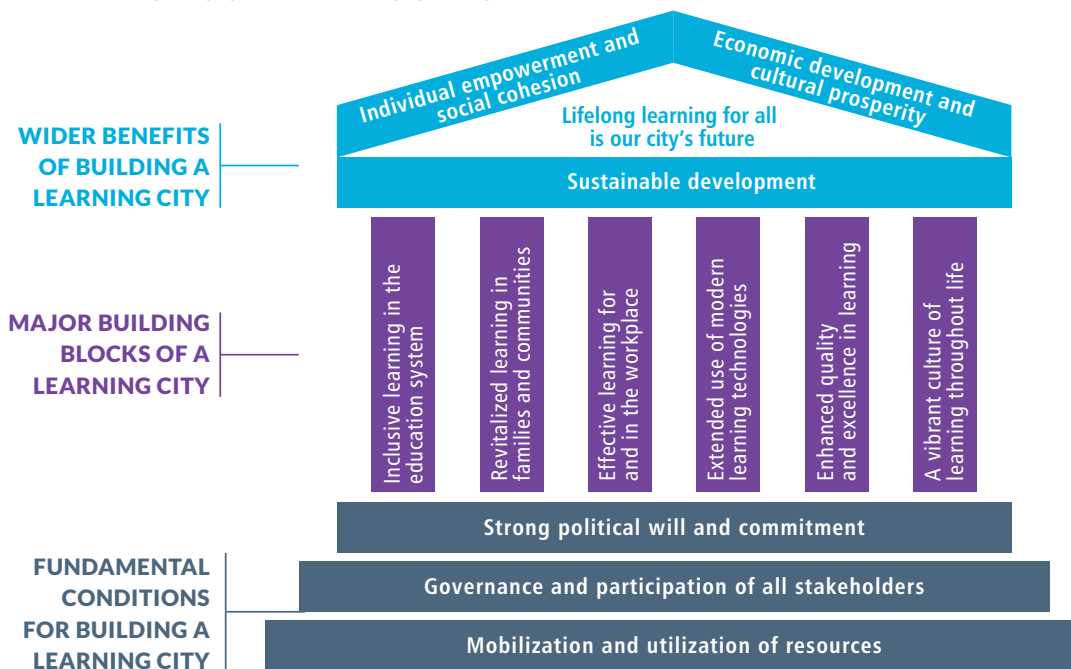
Individual empowerment and social cohesion

Economic development and cultural prosperity

Lifelong learning for all is our city's future

WIDER BENEFITS OF BUILDING A LEARNING CITY

Sustainable development

MAJOR BUILDING BLOCKS OF A LEARNING CITY

Inclusive learning in the education system

Revitalized learning in families and communities

Effective learning for and in the workplace

Extended use of modern learning technologies

Enhanced quality and excellence in learning

A vibrant culture of learning throughout life

FUNDAMENTAL CONDITIONS FOR BUILDING A LEARNING CITY

Strong political will and commitment

Governance and participation of all stakeholders

Mobilization and utilization of resources